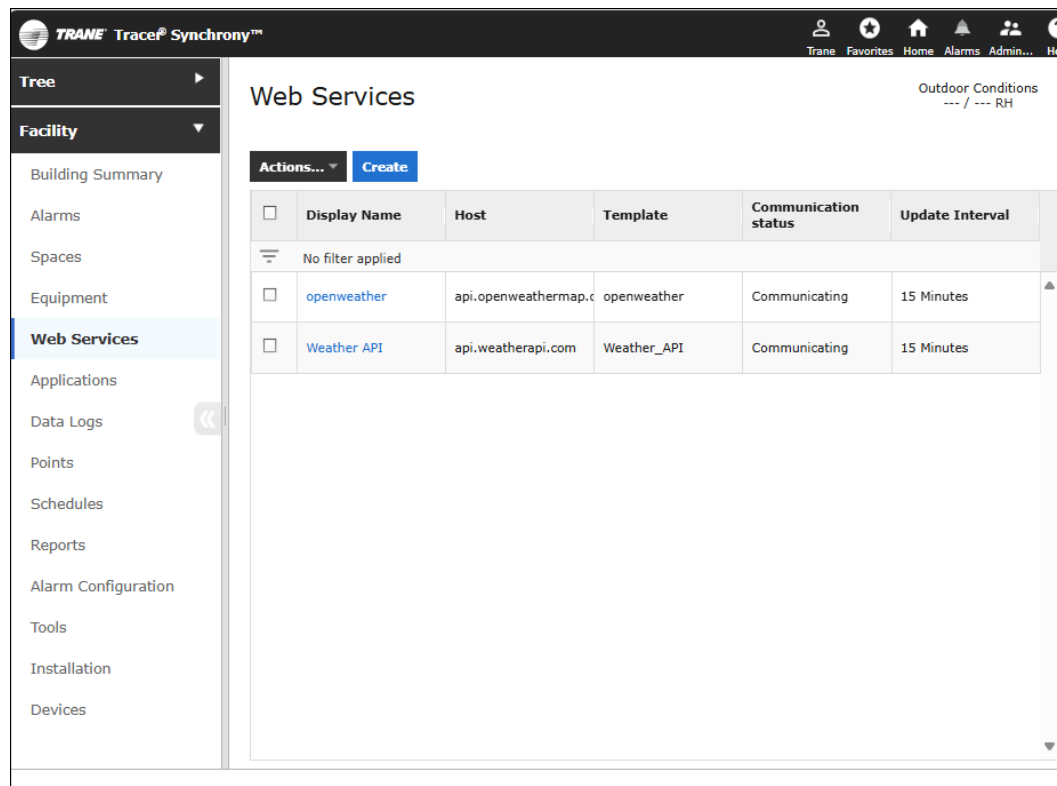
TRANE Tracer® Synchrony™

Trane Favorites Home Alarms Admin... He

Tree

Facility

Building Summary

Alarms

Spaces

Equipment

Web Services

Applications

Data Logs

Points

Schedules

Reports

Alarm Configuration

Tools

Installation

Devices

Web Services

Outdoor Conditions
--- / --- RH

Actions... Create

| | Display Name | Host | Template | Communication status | Update Interval |
|---|---|---|---|---|---|
| | No filter applied | | | | |
| ☐ | openweather | api.openweathermap.c | openweather | Communicating | 15 Minutes |
| ☐ | Weather API | api.weatherapi.com | Weather_API | Communicating | 15 Minutes |